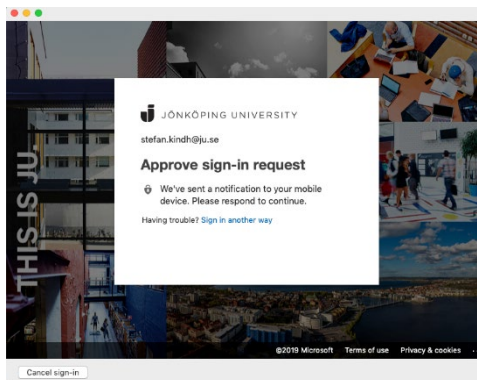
THIS IS JU.

JÖNKÖPING UNIVERSITY

stefan.kindh@ju.se

Approve sign-in request

We've sent a notification to your mobile device. Please respond to continue.

Having trouble? Sign in another way

©2019 Microsoft Terms of use Privacy & cookies

Cancel sign-in